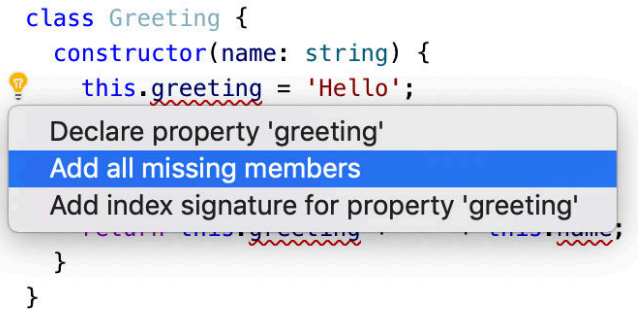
class Greeting {
  constructor(name: string) {
    this.greeting = 'Hello';

Declare property 'greeting'
Add all missing members
Add index signature for property 'greeting'

    return this.greeting + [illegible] + this.name;
  }
}